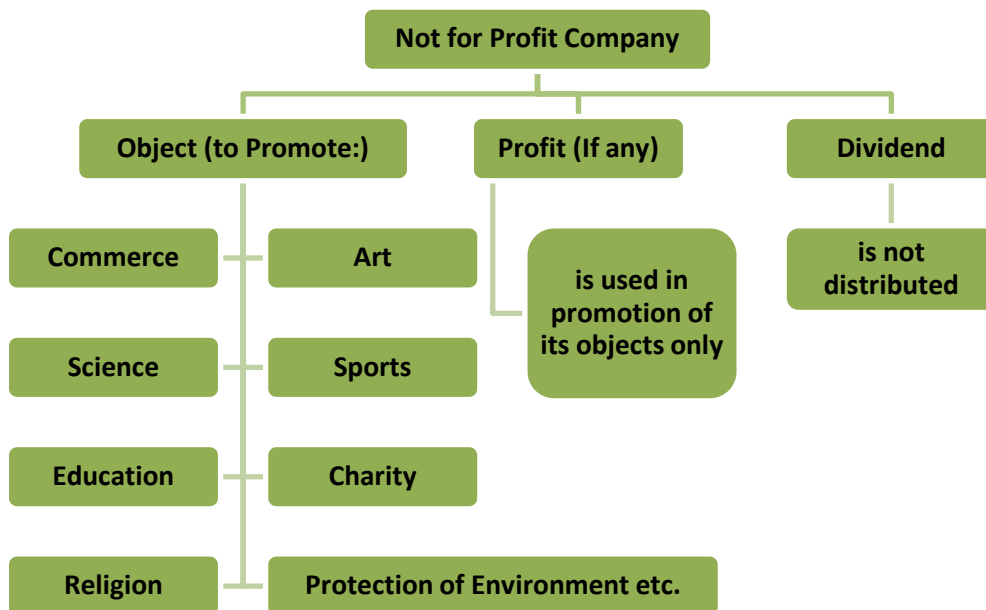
Not for Profit Company

Object (to Promote:)

Profit (If any)

Dividend

Commerce

Art

is used in promotion of its objects only

is not distributed

Science

Sports

Education

Charity

Religion

Protection of Environment etc.